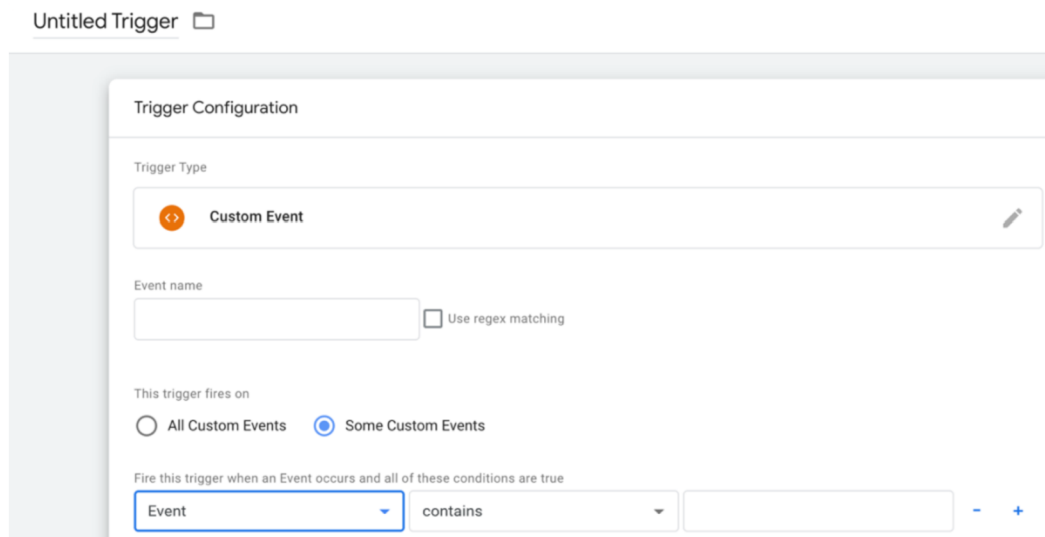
Untitled Trigger

Trigger Configuration

Trigger Type

Custom Event

Event name

Use regex matching

This trigger fires on

All Custom Events

Some Custom Events

Fire this trigger when an Event occurs and all of these conditions are true

Event

contains

-

+